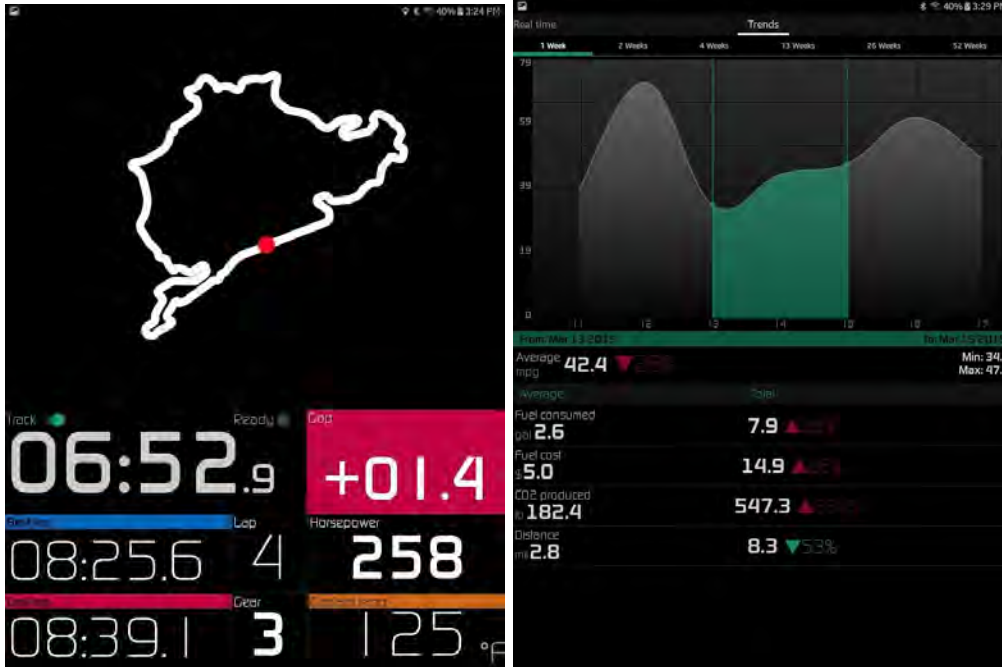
40% 3:24 PM

Track
Ready
Gap
06:52.9
+01.4
Best lap
Lap
Horsepower
08:25.6
4
258
Last lap
Gear
Coolant temp
08:39.1
3
125 °F

40% 3:29 PM
Real time
Trends
1 Week
2 Weeks
4 Weeks
13 Weeks
26 Weeks
52 Weeks
79
59
39
19
0
11
12
13
14
15
16
17
From: Mar 13 2015
To: Mar 15 2015
Average mpg 42.4 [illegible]
Min: 34.
Max: 47.
Average
Total
Fuel consumed gal 2.6
7.9 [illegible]
Fuel cost $ 5.0
14.9 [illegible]
CO2 produced lb 182.4
547.3 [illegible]
Distance mi 2.8
8.3 53%